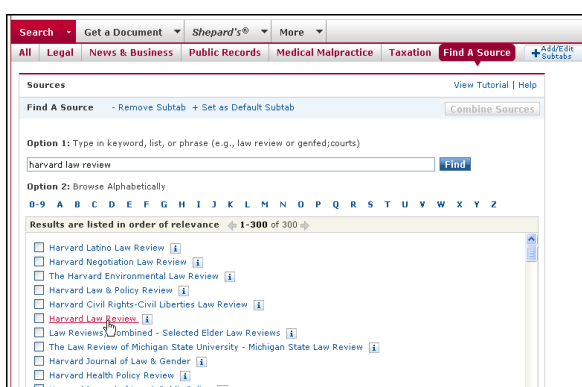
Search | Get a Document | Shepard's® | More

All | Legal | News & Business | Public Records | Medical Malpractice | Taxation | Find A Source | Add/Edit Subtabs

Sources

View Tutorial | Help

Find A Source - Remove Subtab + Set as Default Subtab

Combine Sources

Option 1: Type in keyword, list, or phrase (e.g., law review or genfed;courts)

harvard law review

Find

Option 2: Browse Alphabetically

0-9 A B C D E F G H I J K L M N O P Q R S T U V W X Y Z

Results are listed in order of relevance 1-300 of 300

Harvard Latino Law Review i

Harvard Negotiation Law Review i

The Harvard Environmental Law Review i

Harvard Law & Policy Review i

Harvard Civil Rights-Civil Liberties Law Review i

Harvard Law Review i

Law Reviews, Combined - Selected Elder Law Reviews i

The Law Review of Michigan State University - Michigan State Law Review i

Harvard Journal of Law & Gender i

Harvard Health Policy Review i

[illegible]